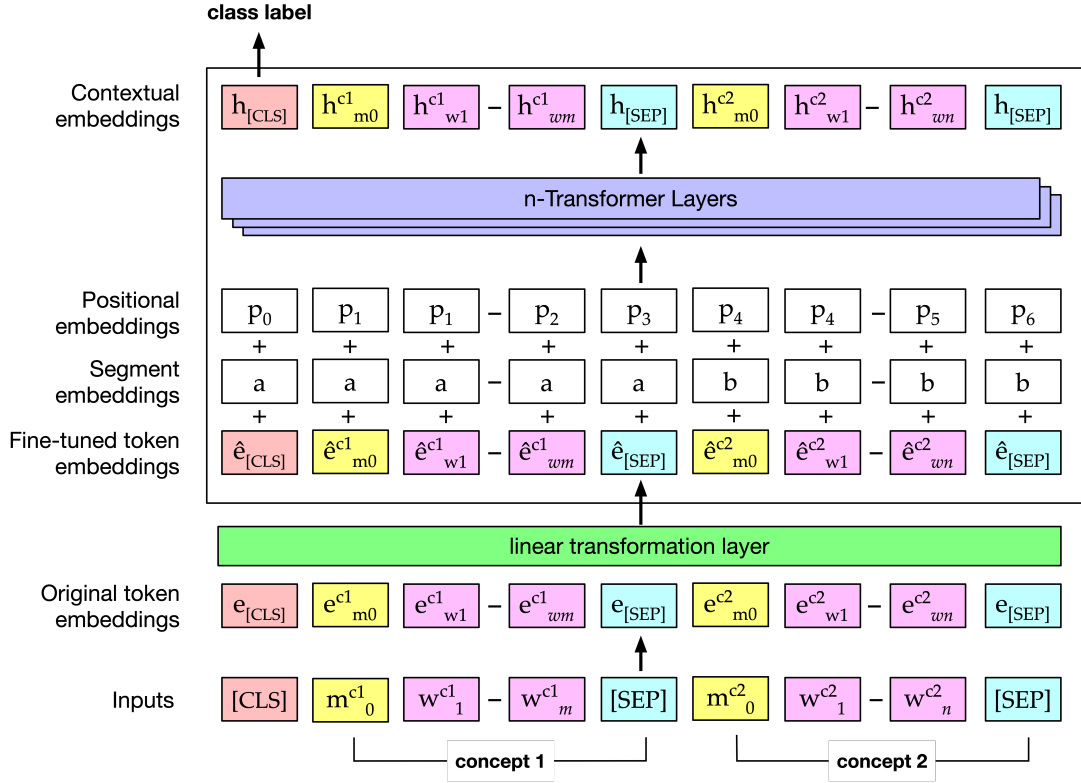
class label

| Contextual embeddings | $h_{[CLS]}$ | $h^{c1}_{m0}$ | $h^{c1}_{w1}$ | – | $h^{c1}_{wm}$ | $h_{[SEP]}$ | $h^{c2}_{m0}$ | $h^{c2}_{w1}$ | – | $h^{c2}_{wn}$ | $h_{[SEP]}$ |
|---|---|---|---|---|---|---|---|---|---|---|---|

n-Transformer Layers

| Positional embeddings | $p_0$ | $p_1$ | $p_1$ | – | $p_2$ | $p_3$ | $p_4$ | $p_4$ | – | $p_5$ | $p_6$ |
|---|---|---|---|---|---|---|---|---|---|---|---|
| | + | + | + | | + | + | + | + | | + | + |
| Segment embeddings | a | a | a | – | a | a | b | b | – | b | b |
| | + | + | + | | + | + | + | + | | + | + |
| Fine-tuned token embeddings | $\hat{e}_{[CLS]}$ | $\hat{e}^{c1}_{m0}$ | $\hat{e}^{c1}_{w1}$ | – | $\hat{e}^{c1}_{wm}$ | $\hat{e}_{[SEP]}$ | $\hat{e}^{c2}_{m0}$ | $\hat{e}^{c2}_{w1}$ | – | $\hat{e}^{c2}_{wn}$ | $\hat{e}_{[SEP]}$ |

linear transformation layer

| Original token embeddings | $e_{[CLS]}$ | $e^{c1}_{m0}$ | $e^{c1}_{w1}$ | – | $e^{c1}_{wm}$ | $e_{[SEP]}$ | $e^{c2}_{m0}$ | $e^{c2}_{w1}$ | – | $e^{c2}_{wn}$ | $e_{[SEP]}$ |
|---|---|---|---|---|---|---|---|---|---|---|---|
| Inputs | [CLS] | $m^{c1}{}_0$ | $w^{c1}{}_1$ | – | $w^{c1}{}_m$ | [SEP] | $m^{c2}{}_0$ | $w^{c2}{}_1$ | – | $w^{c2}{}_n$ | [SEP] |

concept 1

concept 2